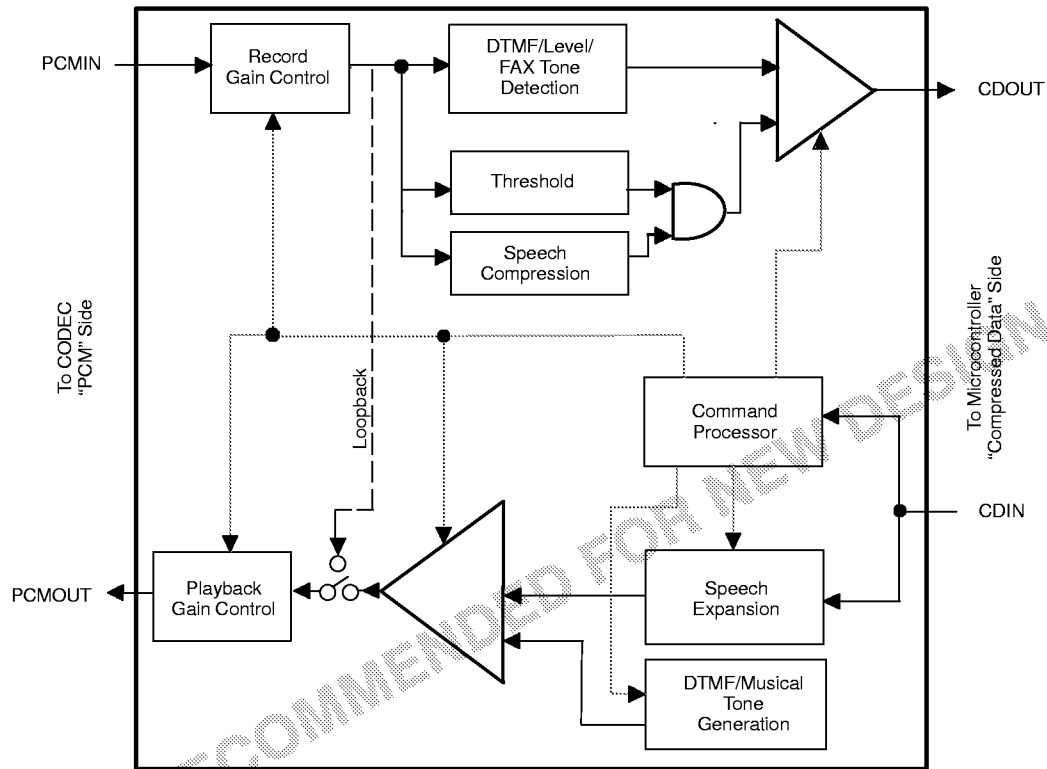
PCMIN

Record Gain Control

DTMF/Level/ FAX Tone Detection

CDOUT

Threshold

Speech Compression

To CODEC "PCM" Side

Loopback

Command Processor

To Microcontroller "Compressed Data" Side

CDIN

PCMOUT

Playback Gain Control

Speech Expansion

DTMF/Musical Tone Generation

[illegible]COMMENDED FOR NEW DESIGN